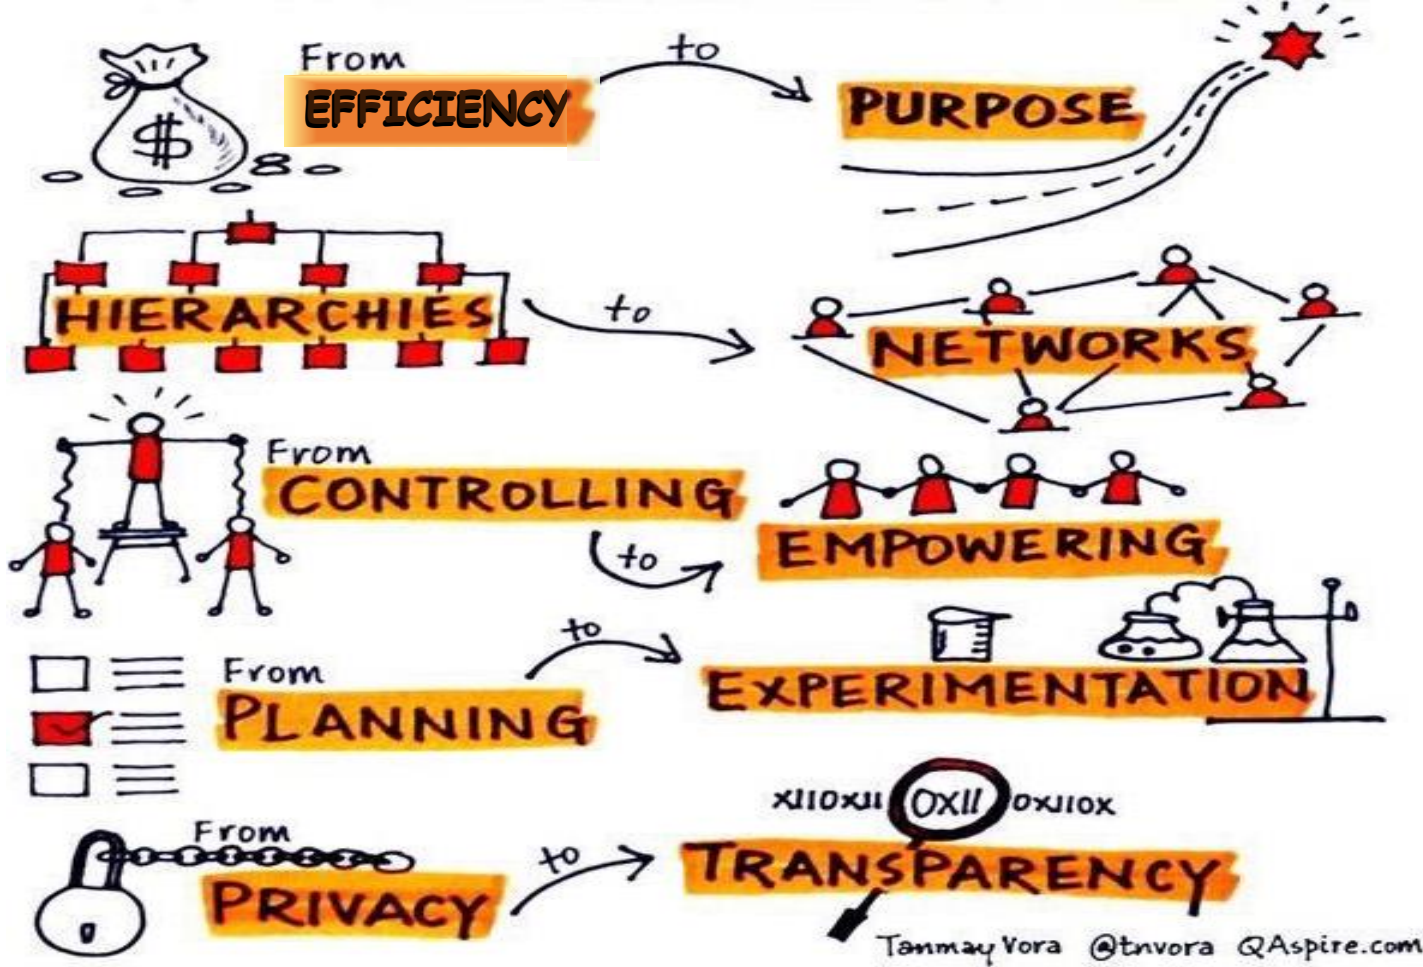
From EFFICIENCY to PURPOSE

HIERARCHIES to NETWORKS

From CONTROLLING to EMPOWERING

From PLANNING to EXPERIMENTATION

XIIOXII OXII OXIIOX

From PRIVACY to TRANSPARENCY

Tanmay Vora @tnvora QAspire.com